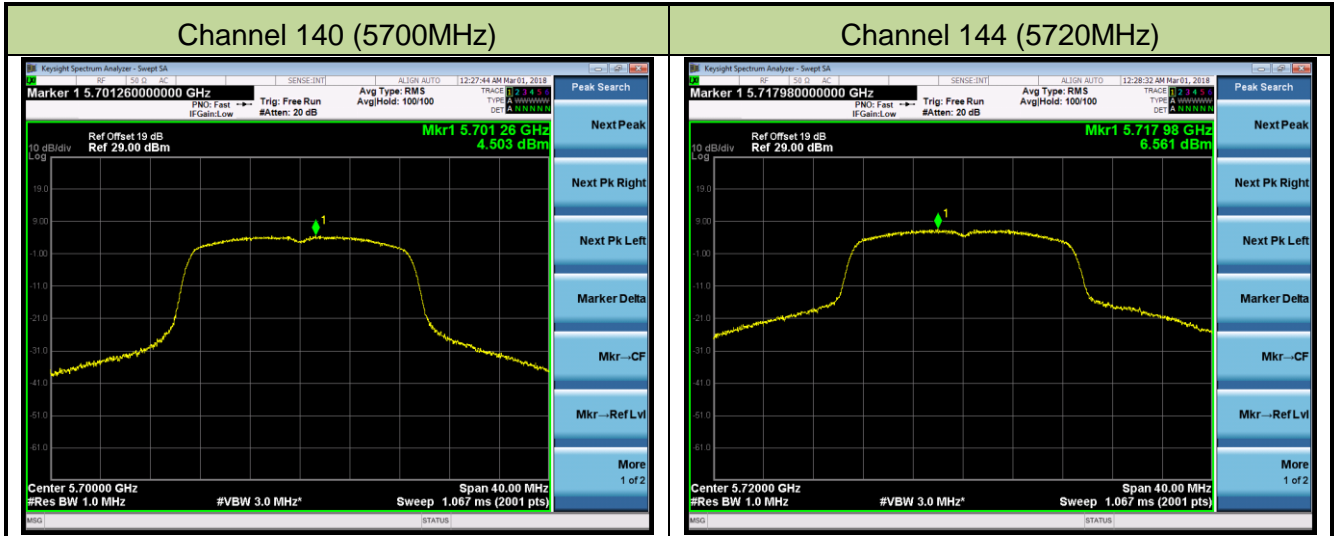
| Channel 140 (5700MHz) | Channel 144 (5720MHz) |
|---|---|
| | |

Keysight Spectrum Analyzer - Swept SA
RF 50 Ω AC SENSE:INT ALIGN AUTO 12:27:44 AM Mar 01, 2018
Marker 1 5.701260000000 GHz
PNO: Fast IFGain:Low
Trig: Free Run #Atten: 20 dB
Avg Type: RMS Avg|Hold: 100/100
TRACE 1 2 3 4 5 6 TYPE A WWWWW DET A N N N N N
Peak Search
Ref Offset 19 dB
10 dB/div Ref 29.00 dBm
Log
Mkr1 5.701 26 GHz
4.503 dBm
19.0
9.00
-1.00
-11.0
-21.0
-31.0
-41.0
-51.0
-61.0
1
Center 5.70000 GHz
#Res BW 1.0 MHz
#VBW 3.0 MHz*
Span 40.00 MHz
Sweep 1.067 ms (2001 pts)
Next Peak
Next Pk Right
Next Pk Left
Marker Delta
Mkr→CF
Mkr→Ref Lvl
More
1 of 2
MSG
STATUS

Keysight Spectrum Analyzer - Swept SA
RF 50 Ω AC SENSE:INT ALIGN AUTO 12:28:32 AM Mar 01, 2018
Marker 1 5.717980000000 GHz
PNO: Fast IFGain:Low
Trig: Free Run #Atten: 20 dB
Avg Type: RMS Avg|Hold: 100/100
TRACE 1 2 3 4 5 6 TYPE A WWWWW DET A N N N N N
Peak Search
Ref Offset 19 dB
10 dB/div Ref 29.00 dBm
Log
Mkr1 5.717 98 GHz
6.561 dBm
19.0
9.00
-1.00
-11.0
-21.0
-31.0
-41.0
-51.0
-61.0
1
Center 5.72000 GHz
#Res BW 1.0 MHz
#VBW 3.0 MHz*
Span 40.00 MHz
Sweep 1.067 ms (2001 pts)
Next Peak
Next Pk Right
Next Pk Left
Marker Delta
Mkr→CF
Mkr→Ref Lvl
More
1 of 2
MSG
STATUS